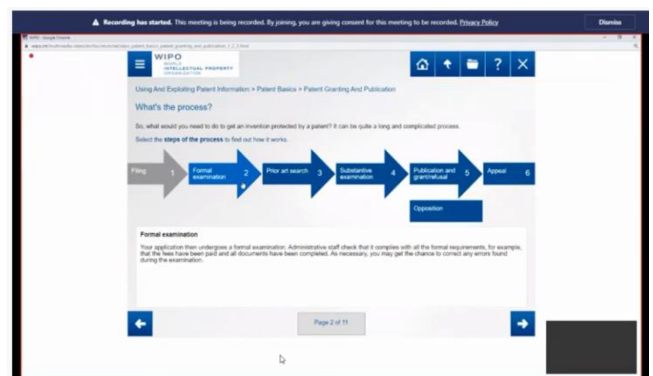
Recording has started. This meeting is being recorded. By joining, you are giving consent for this meeting to be recorded. Privacy Policy

Dismiss

WIPO WORLD INTELLECTUAL PROPERTY ORGANIZATION

Using And Exploiting Patent Information > Patent Basics > Patent Granting And Publication

What's the process?

So, what would you need to do to get an invention protected by a patent? It can be quite a long and complicated process.

Select the steps of the process to find out how it works.

Filing 1

Formal examination 2

Prior art search 3

Substantive examination 4

Publication and grant/refusal 5

Appeal 6

Opposition

Formal examination

Your application then undergoes a formal examination. Administrative staff check that it complies with all the formal requirements, for example, that the fees have been paid and all documents have been completed. As necessary, you may get the chance to correct any errors found during the examination.

Page 2 of 11